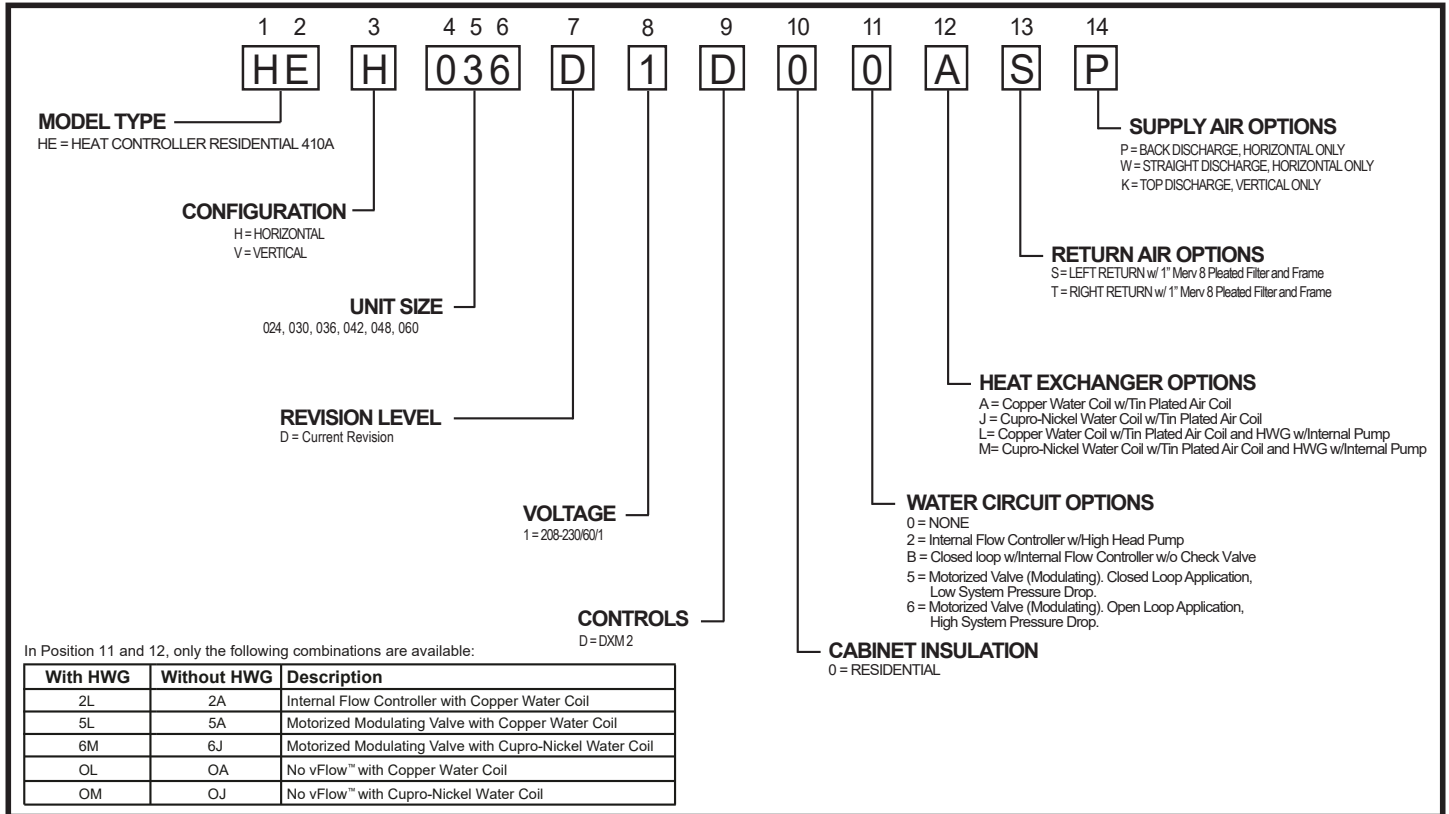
1 2 3 4 5 6 7 8 9 10 11 12 13 14

HE H 036 D 1 D 0 0 A S P

MODEL TYPE
HE = HEAT CONTROLLER RESIDENTIAL 410A

CONFIGURATION
H = HORIZONTAL
V = VERTICAL

UNIT SIZE
024, 030, 036, 042, 048, 060

REVISION LEVEL
D = Current Revision

VOLTAGE
1 = 208-230/60/1

CONTROLS
D = DXM 2

CABINET INSULATION
0 = RESIDENTIAL

WATER CIRCUIT OPTIONS
0 = NONE
2 = Internal Flow Controller w/High Head Pump
B = Closed loop w/Internal Flow Controller w/o Check Valve
5 = Motorized Valve (Modulating). Closed Loop Application, Low System Pressure Drop.
6 = Motorized Valve (Modulating). Open Loop Application, High System Pressure Drop.

HEAT EXCHANGER OPTIONS
A = Copper Water Coil w/Tin Plated Air Coil
J = Cupro-Nickel Water Coil w/Tin Plated Air Coil
L= Copper Water Coil w/Tin Plated Air Coil and HWG w/Internal Pump
M= Cupro-Nickel Water Coil w/Tin Plated Air Coil and HWG w/Internal Pump

RETURN AIR OPTIONS
S = LEFT RETURN w/ 1" Merv 8 Pleated Filter and Frame
T = RIGHT RETURN w/ 1" Merv 8 Pleated Filter and Frame

SUPPLY AIR OPTIONS
P = BACK DISCHARGE, HORIZONTAL ONLY
W = STRAIGHT DISCHARGE, HORIZONTAL ONLY
K = TOP DISCHARGE, VERTICAL ONLY

In Position 11 and 12, only the following combinations are available:

| With HWG | Without HWG | Description |
|---|---|---|
| 2L | 2A | Internal Flow Controller with Copper Water Coil |
| 5L | 5A | Motorized Modulating Valve with Copper Water Coil |
| 6M | 6J | Motorized Modulating Valve with Cupro-Nickel Water Coil |
| OL | OA | No vFlow™ with Copper Water Coil |
| OM | OJ | No vFlow™ with Cupro-Nickel Water Coil |